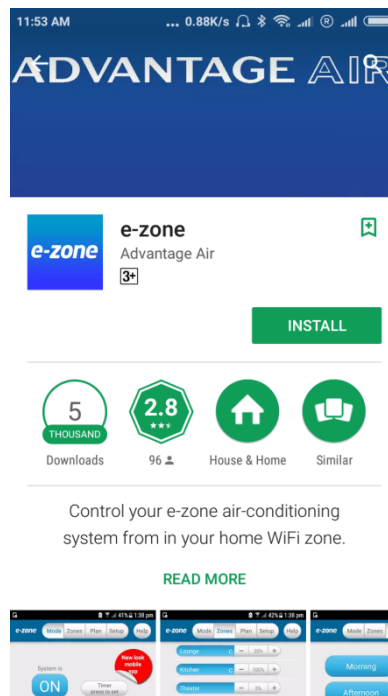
11:53 AM ... 0.88K/s

ADVANTAGE AIR

e-zone

e-zone
Advantage Air
3+

INSTALL

5
THOUSAND
Downloads

2.8
96

House & Home

Similar

Control your e-zone air-conditioning system from in your home WiFi zone.

READ MORE

e-zone Mode Zones Plan Setup Help
System is
ON
New look mobile app
Timer press to set

e-zone Mode Zones Plan Setup Help
Lounge 35%
Kitchen 100%
Theatre 5%

e-zone Mode Zones
Morning
Afternoon